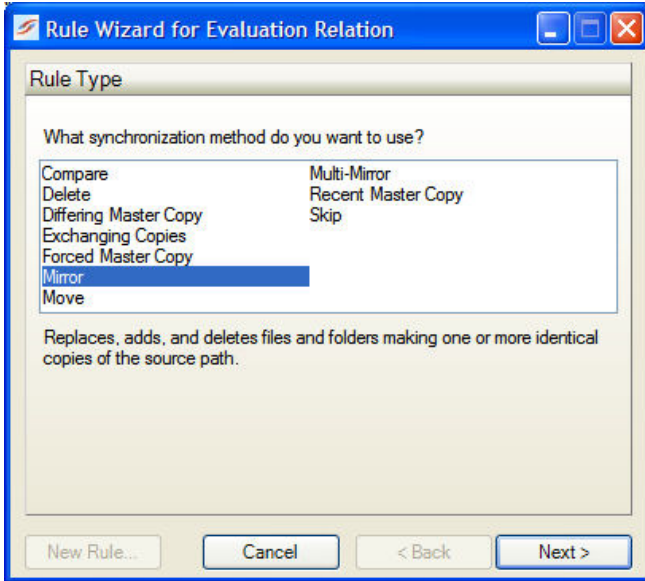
Rule Wizard for Evaluation Relation

Rule Type

What synchronization method do you want to use?

Compare
Delete
Differing Master Copy
Exchanging Copies
Forced Master Copy
Mirror
Move
Multi-Mirror
Recent Master Copy
Skip

Replaces, adds, and deletes files and folders making one or more identical copies of the source path.

New Rule... Cancel < Back Next >